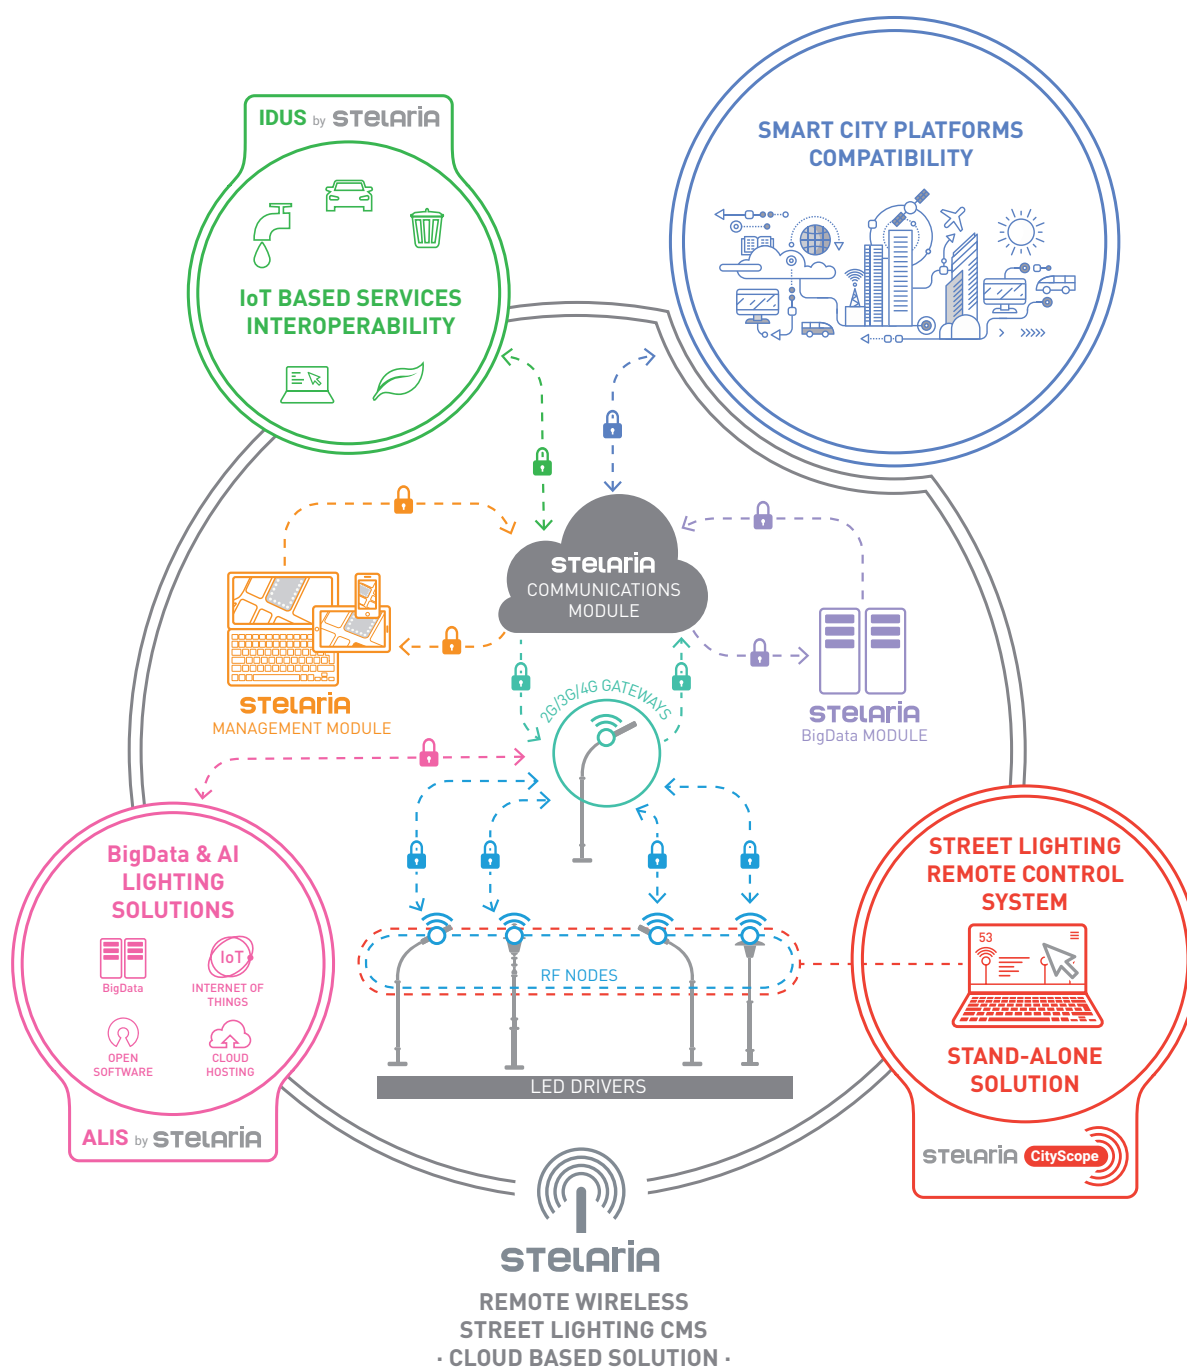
IDUS by STELARIA

IoT BASED SERVICES INTEROPERABILITY

SMART CITY PLATFORMS COMPATIBILITY

STELARIA
COMMUNICATIONS MODULE

STELARIA
MANAGEMENT MODULE

STELARIA
BigData MODULE

2G/3G/4G GATEWAYS

BigData & AI LIGHTING SOLUTIONS

BigData

IoT
INTERNET OF THINGS

OPEN SOFTWARE

CLOUD HOSTING

ALIS by STELARIA

RF NODES

LED DRIVERS

STREET LIGHTING REMOTE CONTROL SYSTEM

53

STAND-ALONE SOLUTION

STELARIA CityScope

STELARIA

REMOTE WIRELESS
STREET LIGHTING CMS
· CLOUD BASED SOLUTION ·